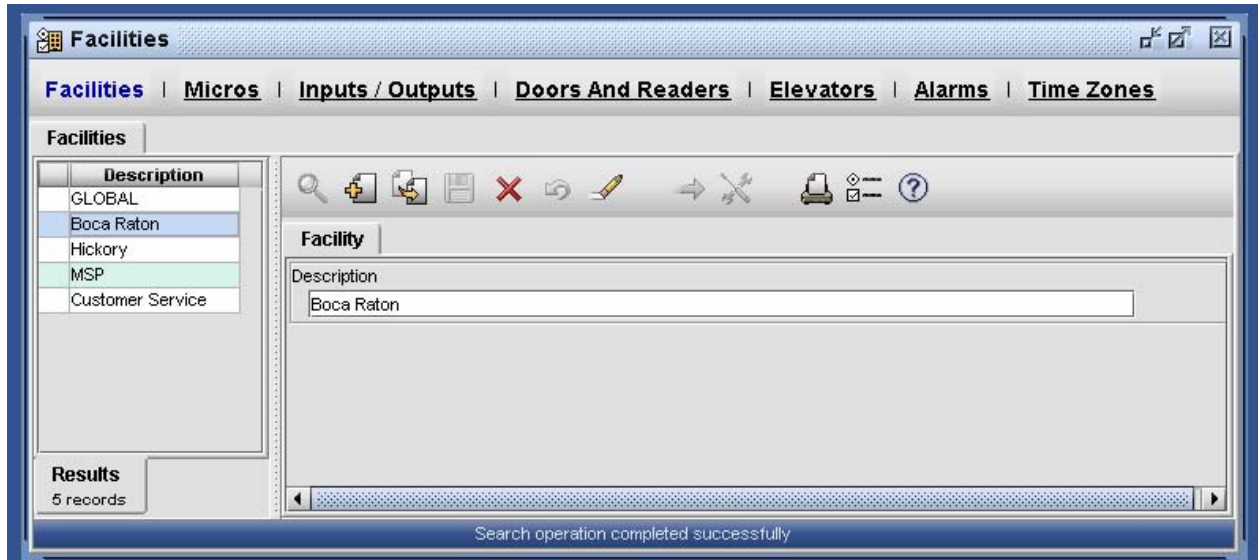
Facilities

Facilities | Micros | Inputs / Outputs | Doors And Readers | Elevators | Alarms | Time Zones

Facilities

| Description |
|---|
| GLOBAL |
| Boca Raton |
| Hickory |
| MSP |
| Customer Service |

Results
5 records

Facility

Description
Boca Raton

Search operation completed successfully